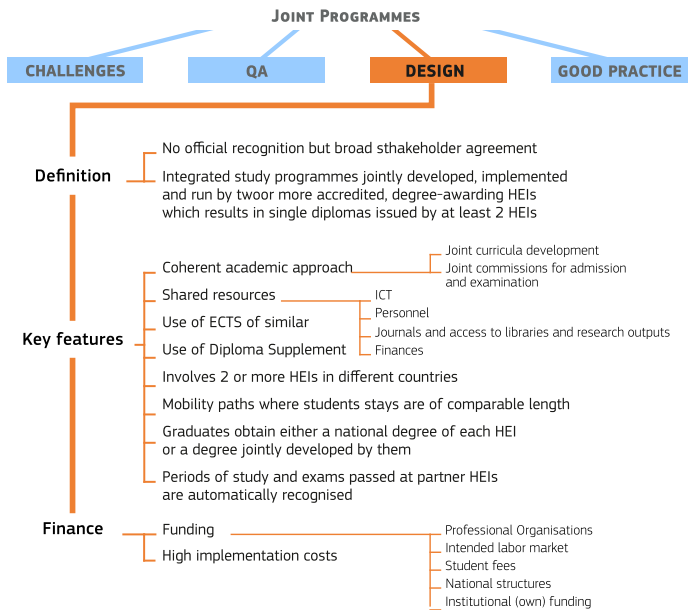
Joint Programmes

CHALLENGES
QA
DESIGN
GOOD PRACTICE

Definition

No official recognition but broad sthakeholder agreement

Integrated study programmes jointly developed, implemented and run by twoor more accredited, degree-awarding HEIs which results in single diplomas issued by at least 2 HEIs

Key features

Coherent academic approach
Joint curricula development
Joint commissions for admission and examination

Shared resources
ICT
Personnel
Journals and access to libraries and research outputs
Finances

Use of ECTS of similar

Use of Diploma Supplement

Involves 2 or more HEIs in different countries

Mobility paths where students stays are of comparable length

Graduates obtain either a national degree of each HEI or a degree jointly developed by them

Periods of study and exams passed at partner HEIs are automatically recognised

Finance

Funding

High implementation costs

Professional Organisations
Intended labor market
Student fees
National structures
Institutional (own) funding